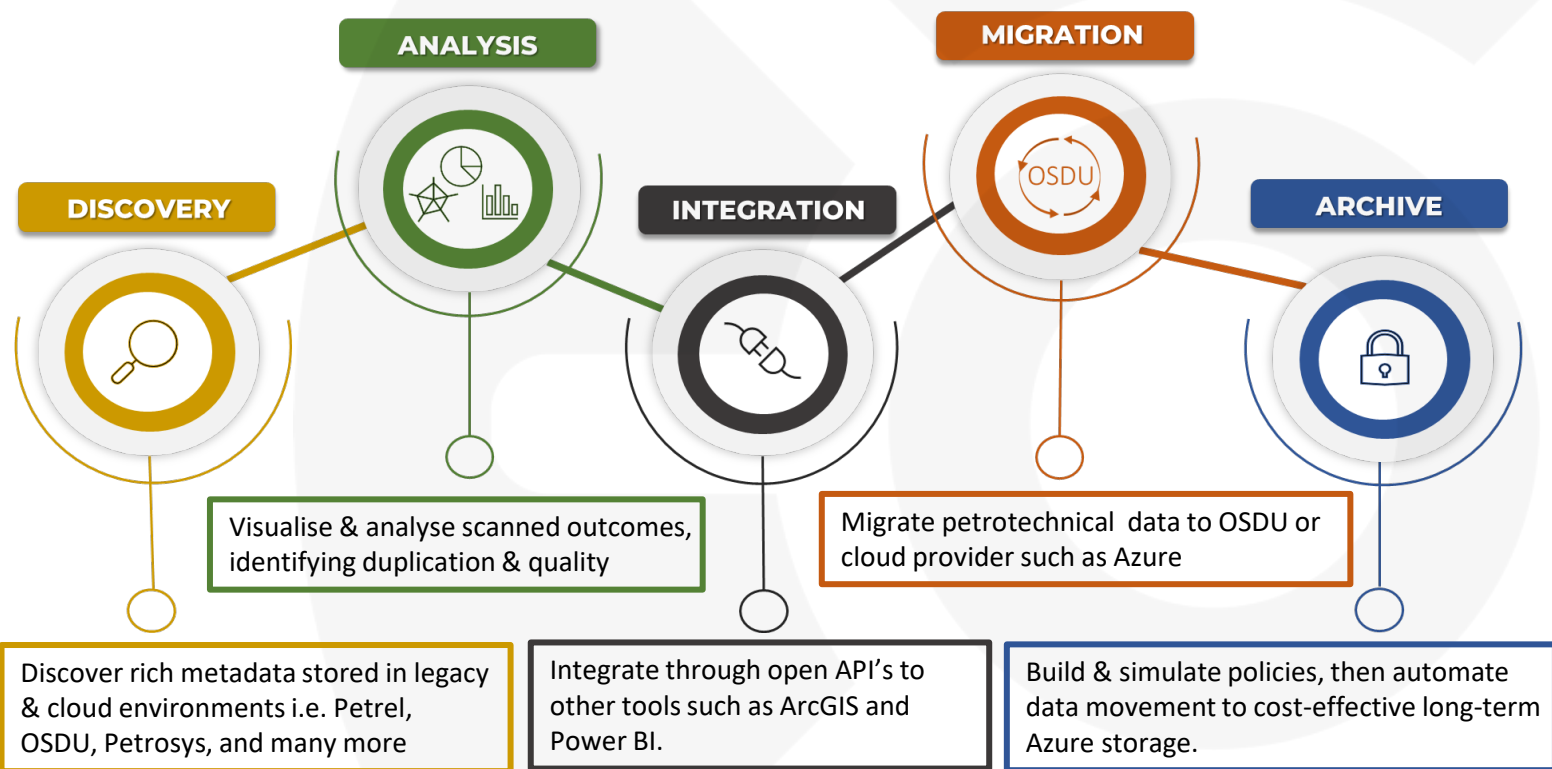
ANALYSIS

MIGRATION

DISCOVERY

INTEGRATION

ARCHIVE

OSDU

Visualise & analyse scanned outcomes, identifying duplication & quality

Migrate petrotechnical data to OSDU or cloud provider such as Azure

Discover rich metadata stored in legacy & cloud environments i.e. Petrel, OSDU, Petrosys, and many more

Integrate through open API's to other tools such as ArcGIS and Power BI.

Build & simulate policies, then automate data movement to cost-effective long-term Azure storage.